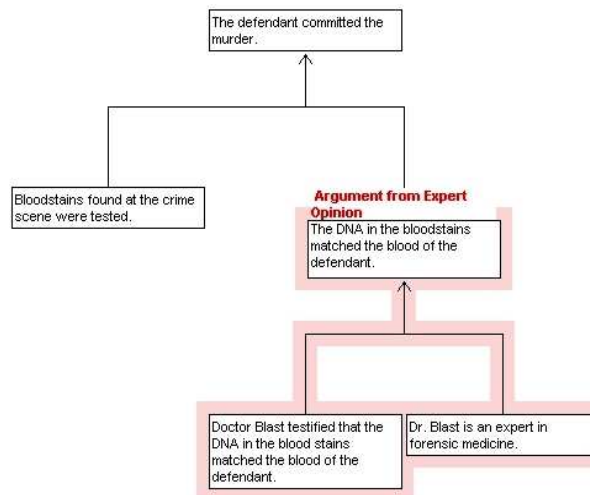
The defendant committed the murder.

Bloodstains found at the crime scene were tested.

Argument from Expert Opinion

The DNA in the bloodstains matched the blood of the defendant.

Doctor Blast testified that the DNA in the blood stains matched the blood of the defendant.

Dr. Blast is an expert in forensic medicine.